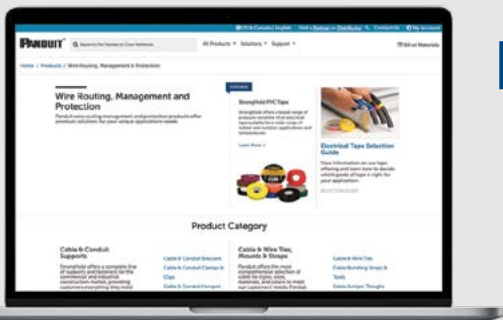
PANDUIT

All Products Solutions Support

Home / Products / Wire Routing, Management & Protection

Wire Routing, Management and Protection

FEATURED

StrongHold PVC Tape

Learn More

Electrical Tapes Selection Guide

Product Category

Cable & Conduit Support

Cable & Conduit Brackets

Cable & Conduit Clamps & Clips

Cable & Wire Ties, Mounts & Straps

Cable & Wire Ties

Cable Bundling Straps & Tools